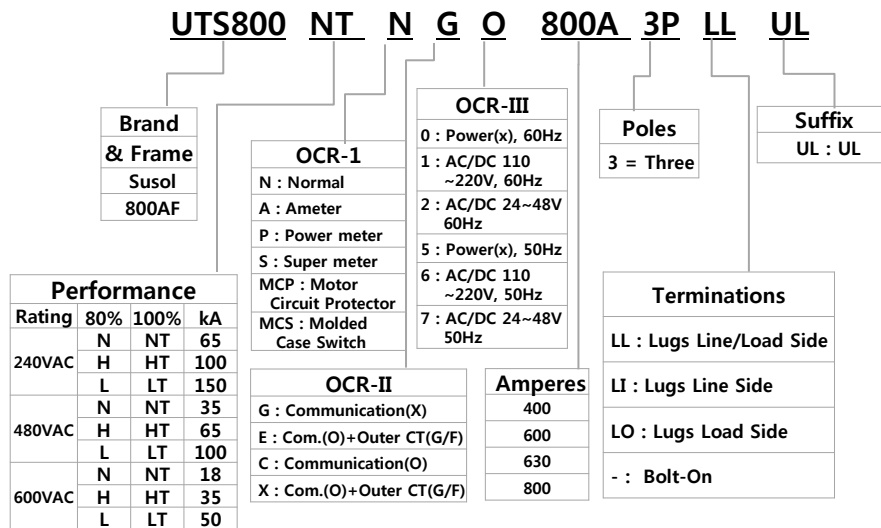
UTS800 NT N G O 800A 3P LL UL

| Brand |
|---|
| & Frame |
| Susol |
| 800AF |

| OCR-1 |
|---|
| N : Normal |
| A : Ameter |
| P : Power meter |
| S : Super meter |
| MCP : Motor Circuit Protector |
| MCS : Molded Case Switch |

| OCR-III |
|---|
| 0 : Power(x), 60Hz |
| 1 : AC/DC 110 ~220V, 60Hz |
| 2 : AC/DC 24~48V 60Hz |
| 5 : Power(x), 50Hz |
| 6 : AC/DC 110 ~220V, 50Hz |
| 7 : AC/DC 24~48V 50Hz |

| Poles |
|---|
| 3 = Three |

| Suffix |
|---|
| UL : UL |

Performance

| Rating | 80% | 100% | kA |
|---|---|---|---|
| 240VAC | N | NT | 65 |
| | H | HT | 100 |
| | L | LT | 150 |
| 480VAC | N | NT | 35 |
| | H | HT | 65 |
| | L | LT | 100 |
| 600VAC | N | NT | 18 |
| | H | HT | 35 |
| | L | LT | 50 |

| OCR-II |
|---|
| G : Communication(X) |
| E : Com.(O)+Outer CT(G/F) |
| C : Communication(O) |
| X : Com.(O)+Outer CT(G/F) |

| Amperes |
|---|
| 400 |
| 600 |
| 630 |
| 800 |

| Terminations |
|---|
| LL : Lugs Line/Load Side |
| LI : Lugs Line Side |
| LO : Lugs Load Side |
| - : Bolt-On |